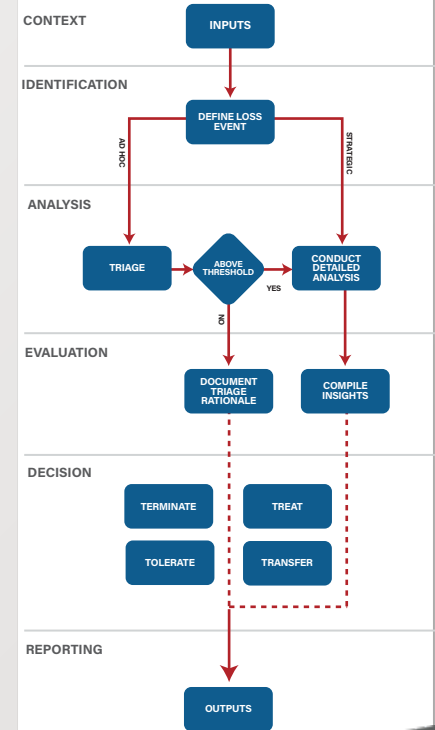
CONTEXT

INPUTS

IDENTIFICATION

DEFINE LOSS EVENT

AD HOC

STRATEGIC

ANALYSIS

TRIAGE

ABOVE THRESHOLD

YES

CONDUCT DETAILED ANALYSIS

NO

EVALUATION

DOCUMENT TRIAGE RATIONALE

COMPILE INSIGHTS

DECISION

TERMINATE

TREAT

TOLERATE

TRANSFER

REPORTING

OUTPUTS